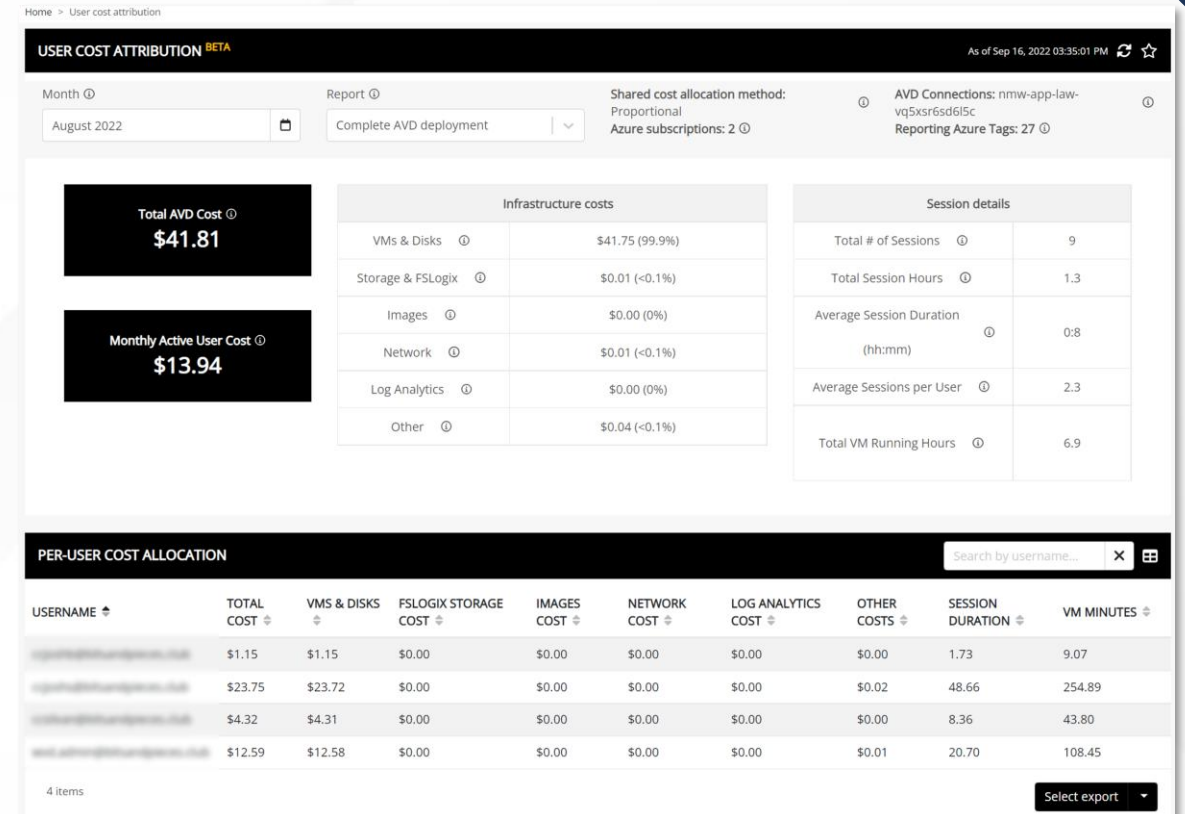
Home > User cost attribution

USER COST ATTRIBUTION BETA

As of Sep 16, 2022 03:35:01 PM

Month ⓘ
August 2022

Report ⓘ
Complete AVD deployment

Shared cost allocation method: Proportional ⓘ
Azure subscriptions: 2 ⓘ

AVD Connections: nmw-app-law-vq5xsr6sd6l5c ⓘ
Reporting Azure Tags: 27 ⓘ

Total AVD Cost ⓘ
$41.81

Monthly Active User Cost ⓘ
$13.94

| Infrastructure costs | |
|---|---|
| VMs & Disks ⓘ | $41.75 (99.9%) |
| Storage & FSLogix ⓘ | $0.01 (<0.1%) |
| Images ⓘ | $0.00 (0%) |
| Network ⓘ | $0.01 (<0.1%) |
| Log Analytics ⓘ | $0.00 (0%) |
| Other ⓘ | $0.04 (<0.1%) |

| Session details | |
|---|---|
| Total # of Sessions ⓘ | 9 |
| Total Session Hours ⓘ | 1.3 |
| Average Session Duration (hh:mm) ⓘ | 0:8 |
| Average Sessions per User ⓘ | 2.3 |
| Total VM Running Hours ⓘ | 6.9 |

PER-USER COST ALLOCATION

Search by username...

| USERNAME | TOTAL COST | VMS & DISKS | FSLOGIX STORAGE COST | IMAGES COST | NETWORK COST | LOG ANALYTICS COST | OTHER COSTS | SESSION DURATION | VM MINUTES |
|---|---|---|---|---|---|---|---|---|---|
| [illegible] | $1.15 | $1.15 | $0.00 | $0.00 | $0.00 | $0.00 | $0.00 | 1.73 | 9.07 |
| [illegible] | $23.75 | $23.72 | $0.00 | $0.00 | $0.00 | $0.00 | $0.02 | 48.66 | 254.89 |
| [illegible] | $4.32 | $4.31 | $0.00 | $0.00 | $0.00 | $0.00 | $0.00 | 8.36 | 43.80 |
| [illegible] | $12.59 | $12.58 | $0.00 | $0.00 | $0.00 | $0.00 | $0.01 | 20.70 | 108.45 |

4 items

Select export